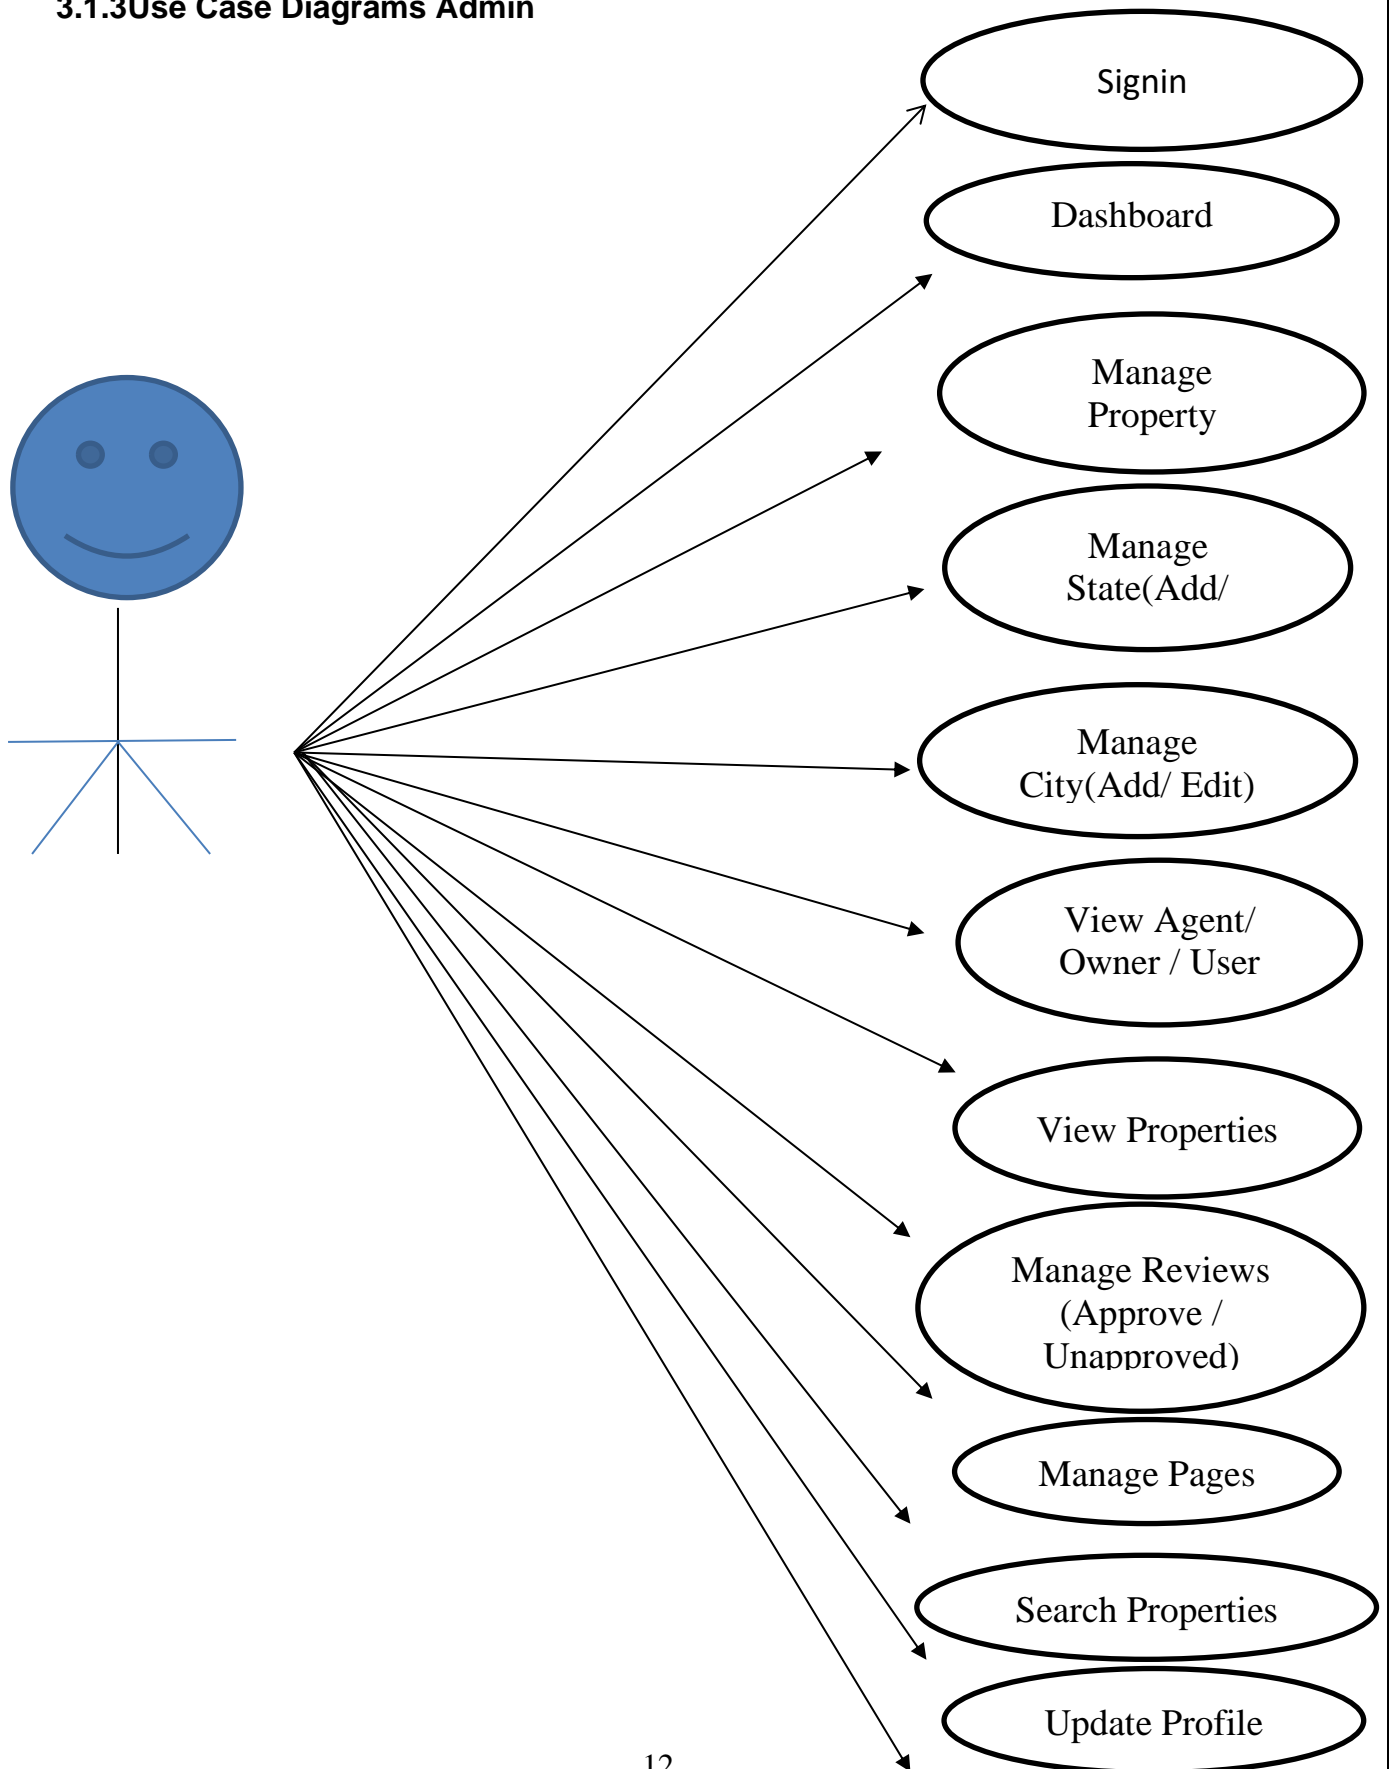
3.1.3Use Case Diagrams Admin

Signin

Dashboard

Manage Property

Manage State(Add/

Manage City(Add/ Edit)

View Agent/ Owner / User

View Properties

Manage Reviews (Approve / Unapproved)

Manage Pages

Search Properties

Update Profile

12